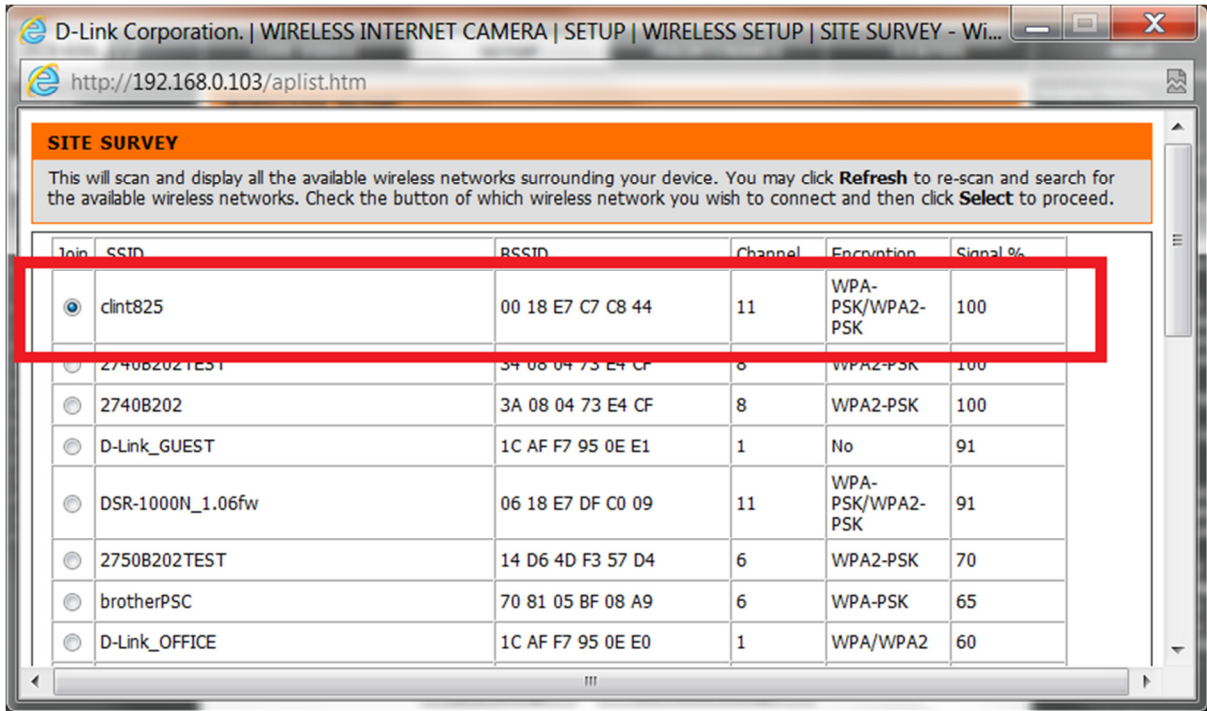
D-Link Corporation. | WIRELESS INTERNET CAMERA | SETUP | WIRELESS SETUP | SITE SURVEY - Wi...

http://192.168.0.103/aplist.htm

SITE SURVEY

This will scan and display all the available wireless networks surrounding your device. You may click **Refresh** to re-scan and search for the available wireless networks. Check the button of which wireless network you wish to connect and then click **Select** to proceed.

| Join | SSID | BSSID | Channel | Encryption | Signal % |
|---|---|---|---|---|---|
| | clint825 | 00 18 E7 C7 C8 44 | 11 | WPA-PSK/WPA2-PSK | 100 |
| | 2740B202TEST | 34 08 04 73 E4 CF | 8 | WPA2-PSK | 100 |
| | 2740B202 | 3A 08 04 73 E4 CF | 8 | WPA2-PSK | 100 |
| | D-Link_GUEST | 1C AF F7 95 0E E1 | 1 | No | 91 |
| | DSR-1000N_1.06fw | 06 18 E7 DF C0 09 | 11 | WPA-PSK/WPA2-PSK | 91 |
| | 2750B202TEST | 14 D6 4D F3 57 D4 | 6 | WPA2-PSK | 70 |
| | brotherPSC | 70 81 05 BF 08 A9 | 6 | WPA-PSK | 65 |
| | D-Link_OFFICE | 1C AF F7 95 0E E0 | 1 | WPA/WPA2 | 60 |